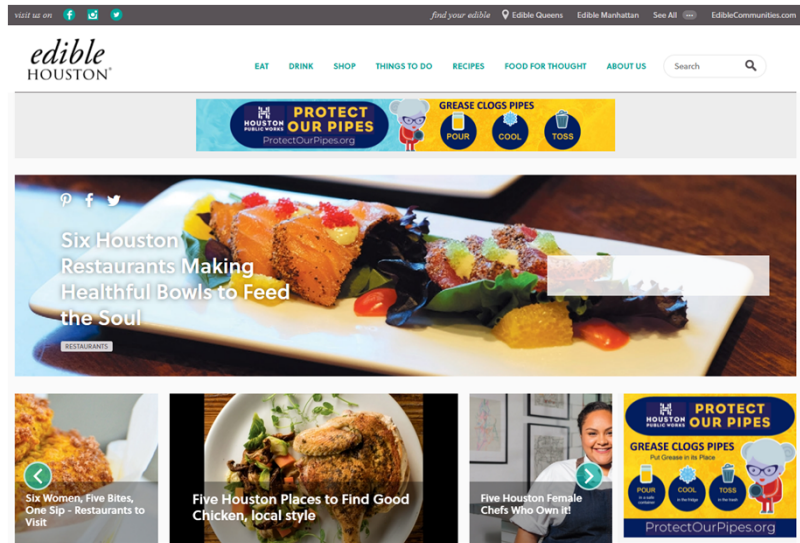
visit us on

find your edible Edible Queens Edible Manhattan See All EdibleCommunities.com

edible HOUSTON®

EAT DRINK SHOP THINGS TO DO RECIPES FOOD FOR THOUGHT ABOUT US Search

HOUSTON PUBLIC WORKS PROTECT OUR PIPES ProtectOurPipes.org GREASE CLOGS PIPES POUR COOL TOSS

Six Houston Restaurants Making Healthful Bowls to Feed the Soul

RESTAURANTS

Six Women, Five Bites, One Sip - Restaurants to Visit

Five Houston Places to Find Good Chicken, local style

Five Houston Female Chefs Who Own it!

HOUSTON PUBLIC WORKS PROTECT OUR PIPES

GREASE CLOGS PIPES

Put Grease in its Place

POUR in a safe container COOL in the fridge TOSS in the trash

ProtectOurPipes.org